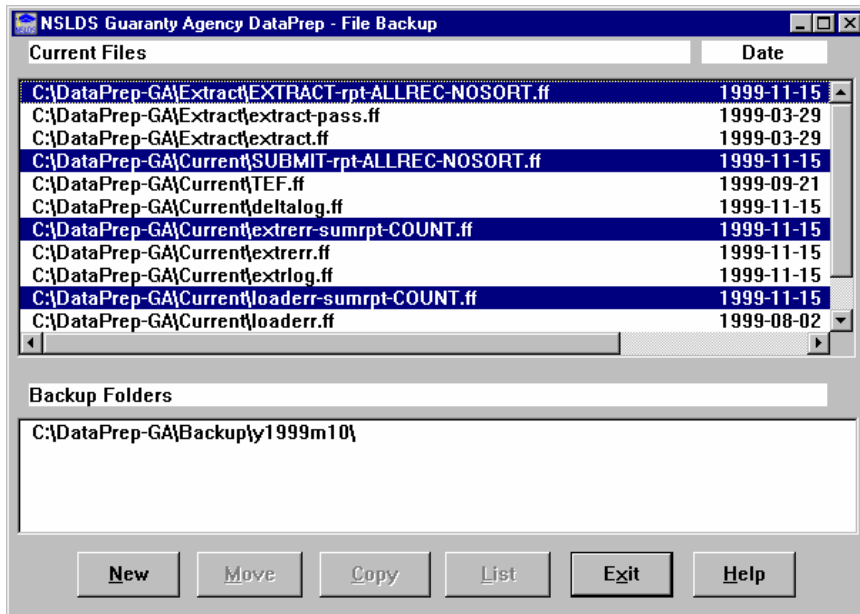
NSLDS Guaranty Agency DataPrep - File Backup

| Current Files | Date |
|---|---|
| C:\DataPrep-GA\Extract\EXTRACT-rpt-ALLREC-NOSORT.ff | 1999-11-15 |
| C:\DataPrep-GA\Extract\extract-pass.ff | 1999-03-29 |
| C:\DataPrep-GA\Extract\extract.ff | 1999-03-29 |
| C:\DataPrep-GA\Current\SUBMIT-rpt-ALLREC-NOSORT.ff | 1999-11-15 |
| C:\DataPrep-GA\Current\TEF.ff | 1999-09-21 |
| C:\DataPrep-GA\Current\deltalog.ff | 1999-11-15 |
| C:\DataPrep-GA\Current\extrerr-sumrpt-COUNT.ff | 1999-11-15 |
| C:\DataPrep-GA\Current\extrerr.ff | 1999-11-15 |
| C:\DataPrep-GA\Current\extrlog.ff | 1999-11-15 |
| C:\DataPrep-GA\Current\loaderr-sumrpt-COUNT.ff | 1999-11-15 |
| C:\DataPrep-GA\Current\loaderr.ff | 1999-08-02 |

Backup Folders

C:\DataPrep-GA\Backup\y1999m10\

New Move Copy List Exit Help